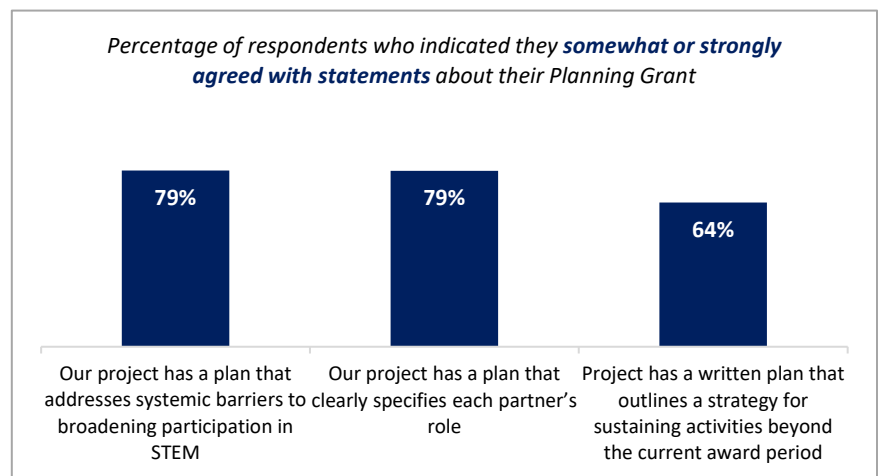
Percentage of respondents who indicated they somewhat or strongly agreed with statements about their Planning Grant

79%

79%

64%

Our project has a plan that addresses systemic barriers to broadening participation in STEM

Our project has a plan that clearly specifies each partner's role

Project has a written plan that outlines a strategy for sustaining activities beyond the current award period